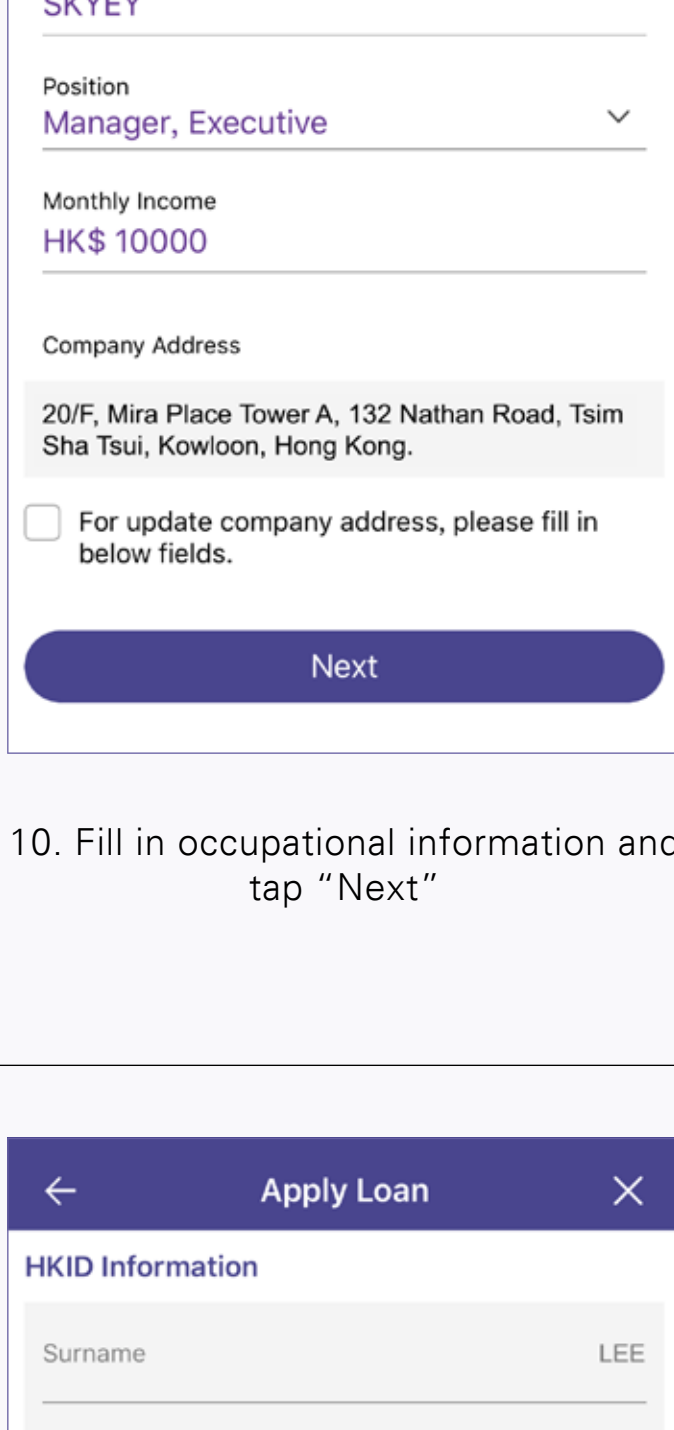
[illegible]

Position
Manager, Executive

Monthly Income
HK$ 10000

Company Address

20/F, Mira Place Tower A, 132 Nathan Road, Tsim Sha Tsui, Kowloon, Hong Kong.

For update company address, please fill in below fields.

Next

10. Fill in occupational information an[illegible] tap “Next”

Apply Loan

HKID Information

Surname LEE